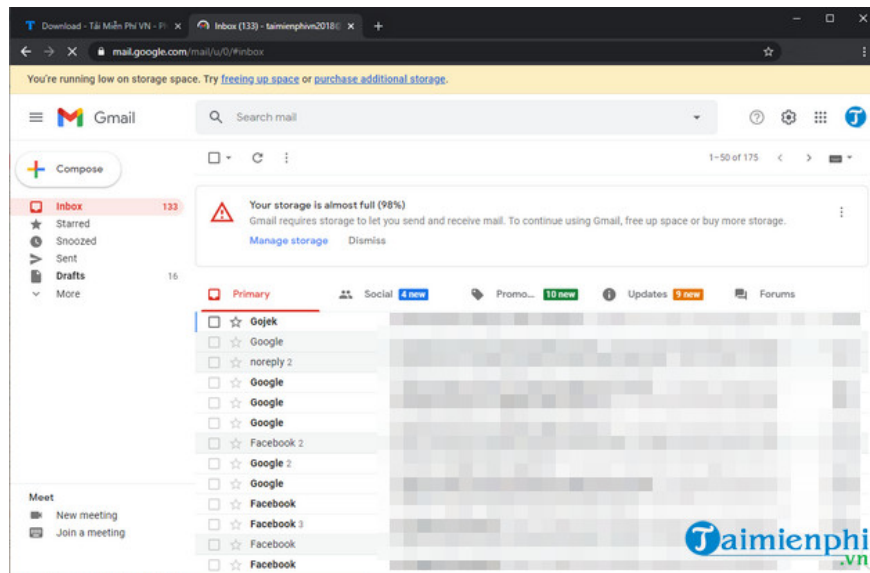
Download - Tải Miễn Phí VN - P ×
Inbox (133) - taimienphi2018 ×
+

mail.google.com/mail/u/0/#inbox

You're running low on storage space. Try freeing up space or purchase additional storage.

Gmail

Search mail

Compose

Inbox 133
Starred
Snoozed
Sent
Drafts 16
More

1–50 of 175

Your storage is almost full (98%)
Gmail requires storage to let you send and receive mail. To continue using Gmail, free up space or buy more storage.
Manage storage Dismiss

Primary
Social 4 new
Promo... 10 new
Updates 9 new
Forums

Gojek
Google
noreply 2
Google
Google
Google
Facebook 2
Google 2
Google
Facebook
Facebook 3
Facebook
Facebook

Meet
New meeting
Join a meeting

Taimienphi
.vn